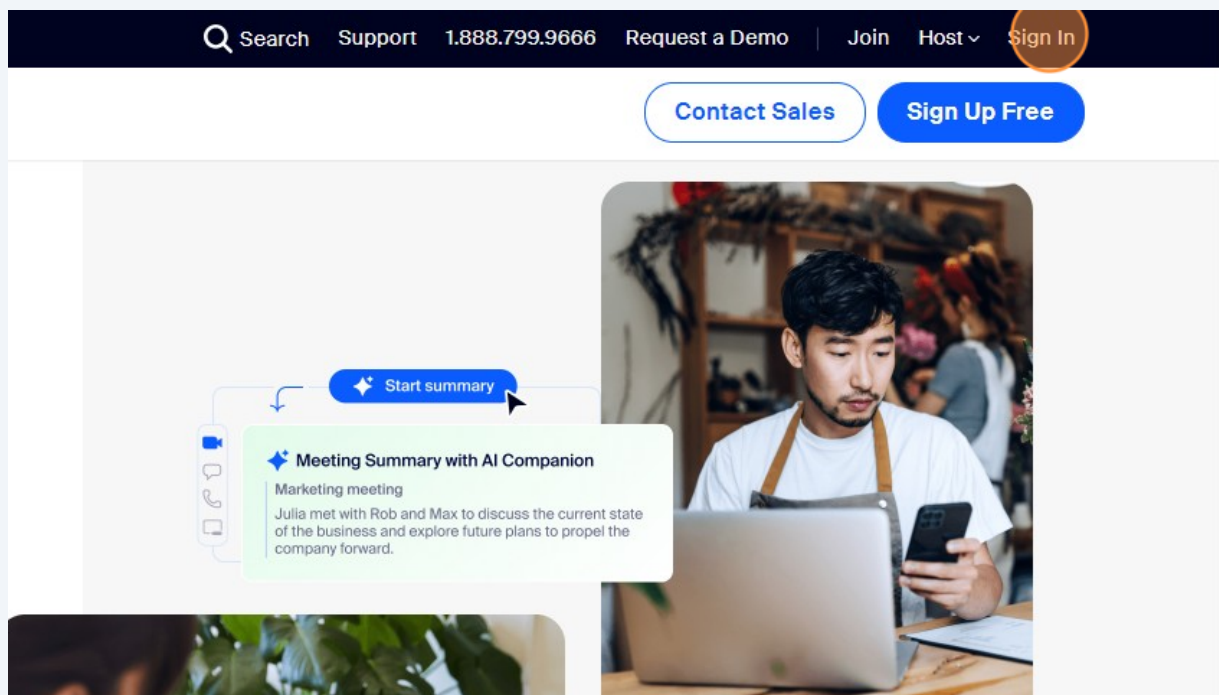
Search Support 1.888.799.9666 Request a Demo Join Host Sign In

Contact Sales Sign Up Free

Start summary

Meeting Summary with AI Companion

Marketing meeting

Julia met with Rob and Max to discuss the current state of the business and explore future plans to propel the company forward.